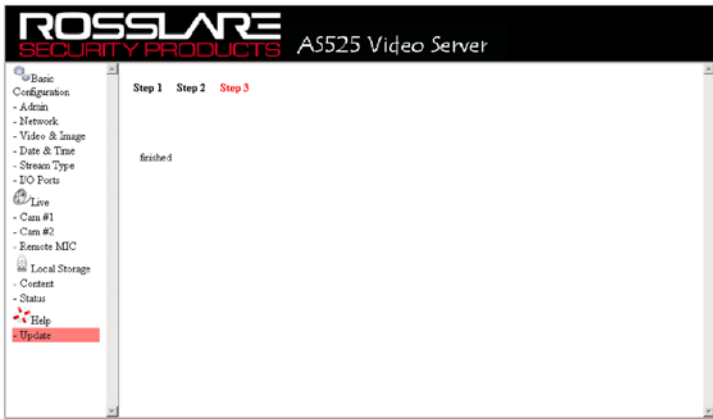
ROSSLARE
SECURITY PRODUCTS
AS525 Video Server

Basic Configuration
- Admin
- Network
- Video & Image
- Date & Time
- Stream Type
- I/O Ports
Live
- Cam #1
- Cam #2
- Remote MIC
Local Storage
- Content
- Status
Help
- Update

Step 1 Step 2 Step 3

finished